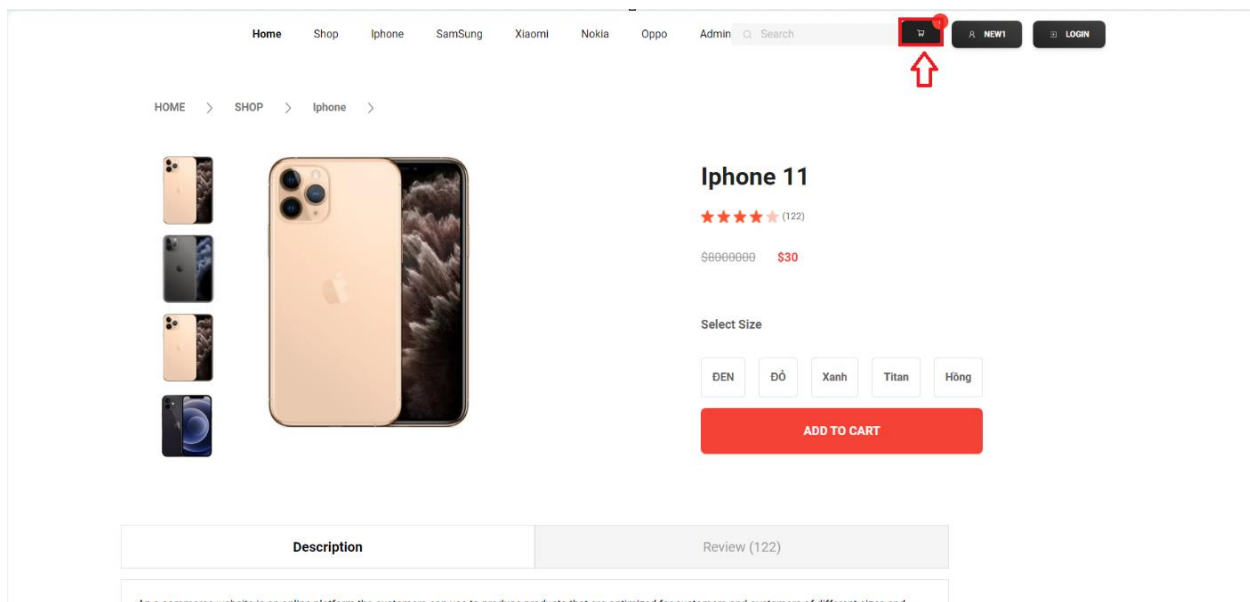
Home Shop Iphone SamSung Xiaomi Nokia Oppo Admin Search

1

NEW1 LOGIN

HOME > SHOP > Iphone >

Iphone 11

(122)

$8000000 $30

Select Size

ĐEN ĐỎ Xanh Titan Hồng

ADD TO CART

Description

Review (122)

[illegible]